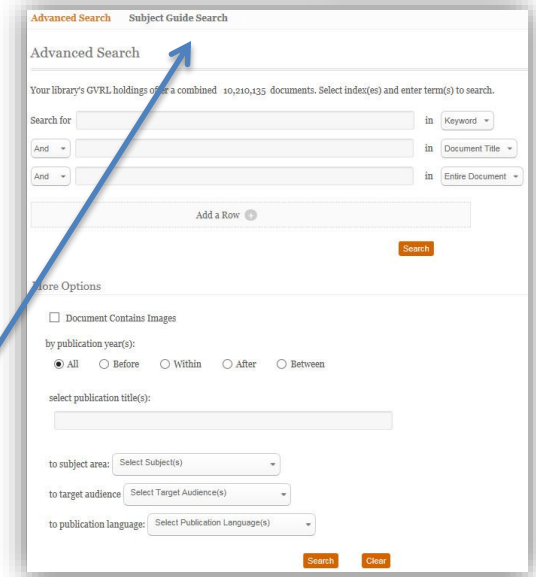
Advanced Search Subject Guide Search

Advanced Search

Your library's GVRL holdings offer a combined 10,210,135 documents. Select index(es) and enter term(s) to search.

Search for in Keyword

And in Document Title

And in Entire Document

Add a Row

Search

More Options

Document Contains Images

by publication year(s):

All Before Within After Between

select publication title(s):

to subject area: Select Subject(s)

to target audience Select Target Audience(s)

to publication language: Select Publication Language(s)

Search Clear